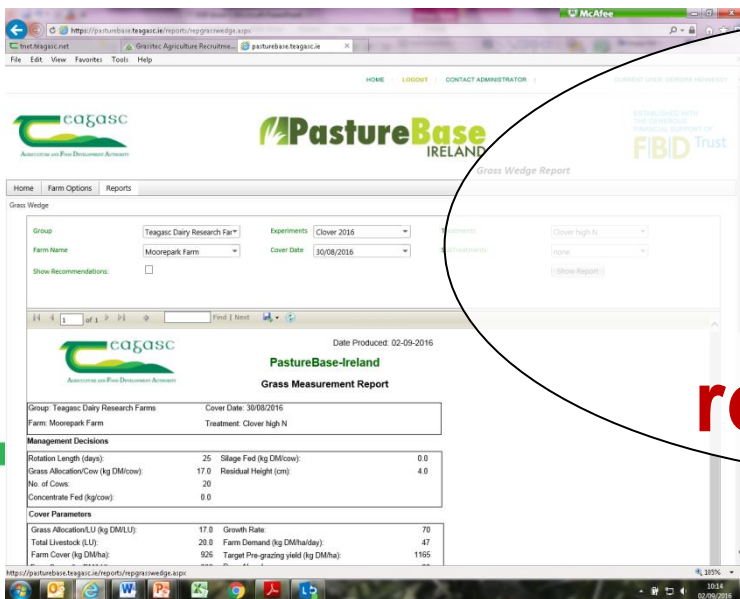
McAfee

https://pasturebase.teagasc.ie/reports/repgrasswedge.aspx

tnet.teagasc.net | Grassitec Agriculture Recruitme... | pasturebase.teagasc.ie

File Edit View Favorites Tools Help

HOME | LOGOUT | CONTACT ADMINISTRATOR | CURRENT USER: DEIRDRE HENNESSY

teagasc
AGRICULTURE AND FOOD DEVELOPMENT AUTHORITY

PastureBase IRELAND

ESTABLISHED WITH THE GENEROUS FINANCIAL SUPPORT OF
FBD Trust

Grass Wedge Report

Home | Farm Options | Reports

Grass Wedge

Group: Teagasc Dairy Research Far
Experiments: Clover 2016
Treatments: Clover high N
Farm Name: Moorepark Farm
Cover Date: 30/08/2016
SubTreatments: none
Show Recommendations:
Show Report

1 of 1 | Find | Next

teagasc
AGRICULTURE AND FOOD DEVELOPMENT AUTHORITY

Date Produced: 02-09-2016

PastureBase-Ireland

Grass Measurement Report

Group: Teagasc Dairy Research Farms | Cover Date: 30/08/2016
Farm: Moorepark Farm | Treatment: Clover high N

Management Decisions

| | | | |
|---|---|---|---|
| Rotation Length (days): | 25 | Silage Fed (kg DM/cow): | 0.0 |
| Grass Allocation/Cow (kg DM/cow): | 17.0 | Residual Height (cm): | 4.0 |
| No. of Cows: | 20 | | |
| Concentrate Fed (kg/cow): | 0.0 | | |

Cover Parameters

| | | | |
|---|---|---|---|
| Grass Allocation/LU (kg DM/LU): | 17.0 | Growth Rate: | 70 |
| Total Livestock (LU): | 20.0 | Farm Demand (kg DM/ha/day): | 47 |
| Farm Cover (kg DM/ha): | 926 | Target Pre-grazing yield (kg DM/ha): | 1165 |

re

https://pasturebase.teagasc.ie/reports/repgrasswedge.aspx

105%

10:14
02/09/2016